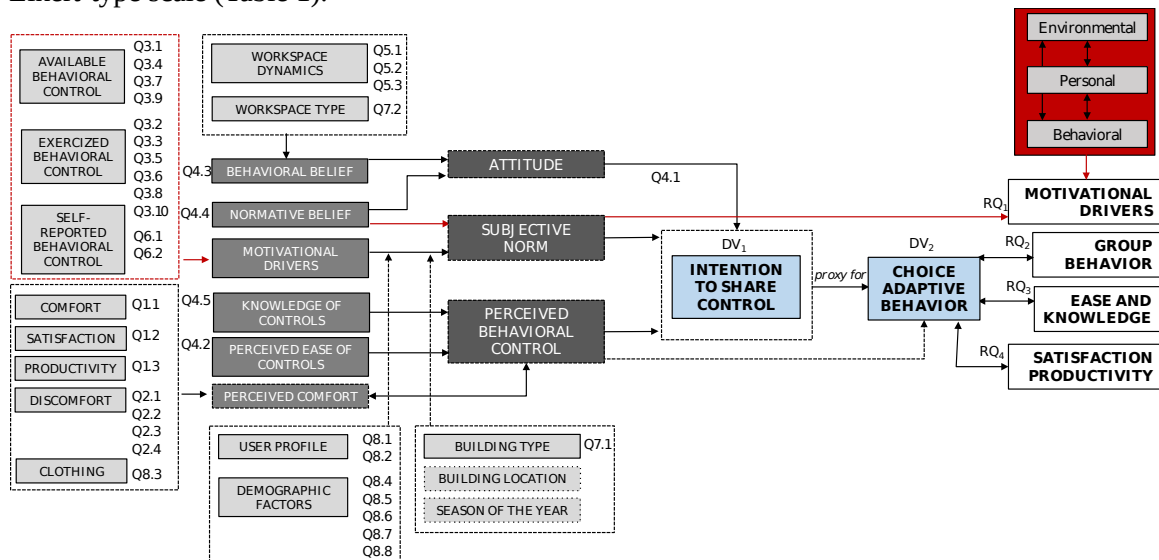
Likert-type scale (Table 1).

AVAILABLE BEHAVIORAL CONTROL
Q3.1
Q3.4
Q3.7
Q3.9

EXERCIZED BEHAVIORAL CONTROL
Q3.2
Q3.3
Q3.5
Q3.6
Q3.8

SELF-REPORTED BEHAVIORAL CONTROL
Q3.10
Q6.1
Q6.2

WORKSPACE DYNAMICS
Q5.1
Q5.2
Q5.3

WORKSPACE TYPE
Q7.2

Q4.3 BEHAVIORAL BELIEF
Q4.4 NORMATIVE BELIEF
MOTIVATIONAL DRIVERS
Q4.5 KNOWLEDGE OF CONTROLS
Q4.2 PERCEIVED EASE OF CONTROLS
PERCEIVED COMFORT

ATTITUDE
Q4.1
SUBJECTIVE NORM
PERCEIVED BEHAVIORAL CONTROL

COMFORT Q1.1
SATISFACTION Q1.2
PRODUCTIVITY Q1.3
DISCOMFORT Q2.1 Q2.2 Q2.3 Q2.4
CLOTHING Q8.3

USER PROFILE Q8.1 Q8.2
DEMOGRAPHIC FACTORS Q8.4 Q8.5 Q8.6 Q8.7 Q8.8

BUILDING TYPE Q7.1
BUILDING LOCATION
SEASON OF THE YEAR

$DV_1$
INTENTION TO SHARE CONTROL
proxy for
$DV_2$
CHOICE ADAPTIVE BEHAVIOR

Environmental
Personal
Behavioral

$RQ_1$ MOTIVATIONAL DRIVERS
$RQ_2$ GROUP BEHAVIOR
$RQ_3$ EASE AND KNOWLEDGE
$RQ_4$ SATISFACTION PRODUCTIVITY